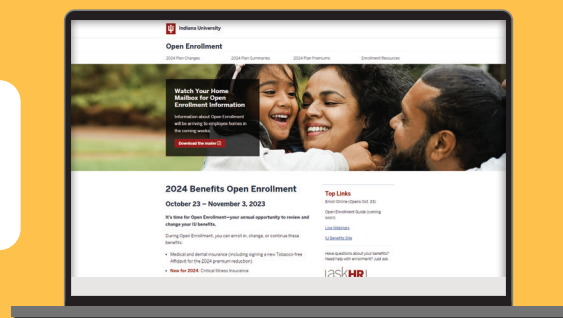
Indiana University

Open Enrollment

2024 Plan Changes 2024 Plan Summaries 2024 Plan Premiums Enrollment Resources

Watch Your Home Mailbox for Open Enrollment Information

Information about Open Enrollment will be arriving to employee homes in the coming weeks.

Download the mailer

2024 Benefits Open Enrollment

October 23 – November 3, 2023

It's time for Open Enrollment—your annual opportunity to review and change your IU benefits.

During Open Enrollment, you can enroll in, change, or continue these benefits:

• Medical and dental insurance (including signing a new Tobacco-free Affidavit for the 2024 premium reduction)

• New for 2024: Critical Illness Insurance

Top Links

Enroll Online (Opens Oct. 23)

Open Enrollment Guide (coming soon)

Live Webinars

IU Benefits Site

Have questions about your benefits? Need help with enrollment? Just ask

askHR